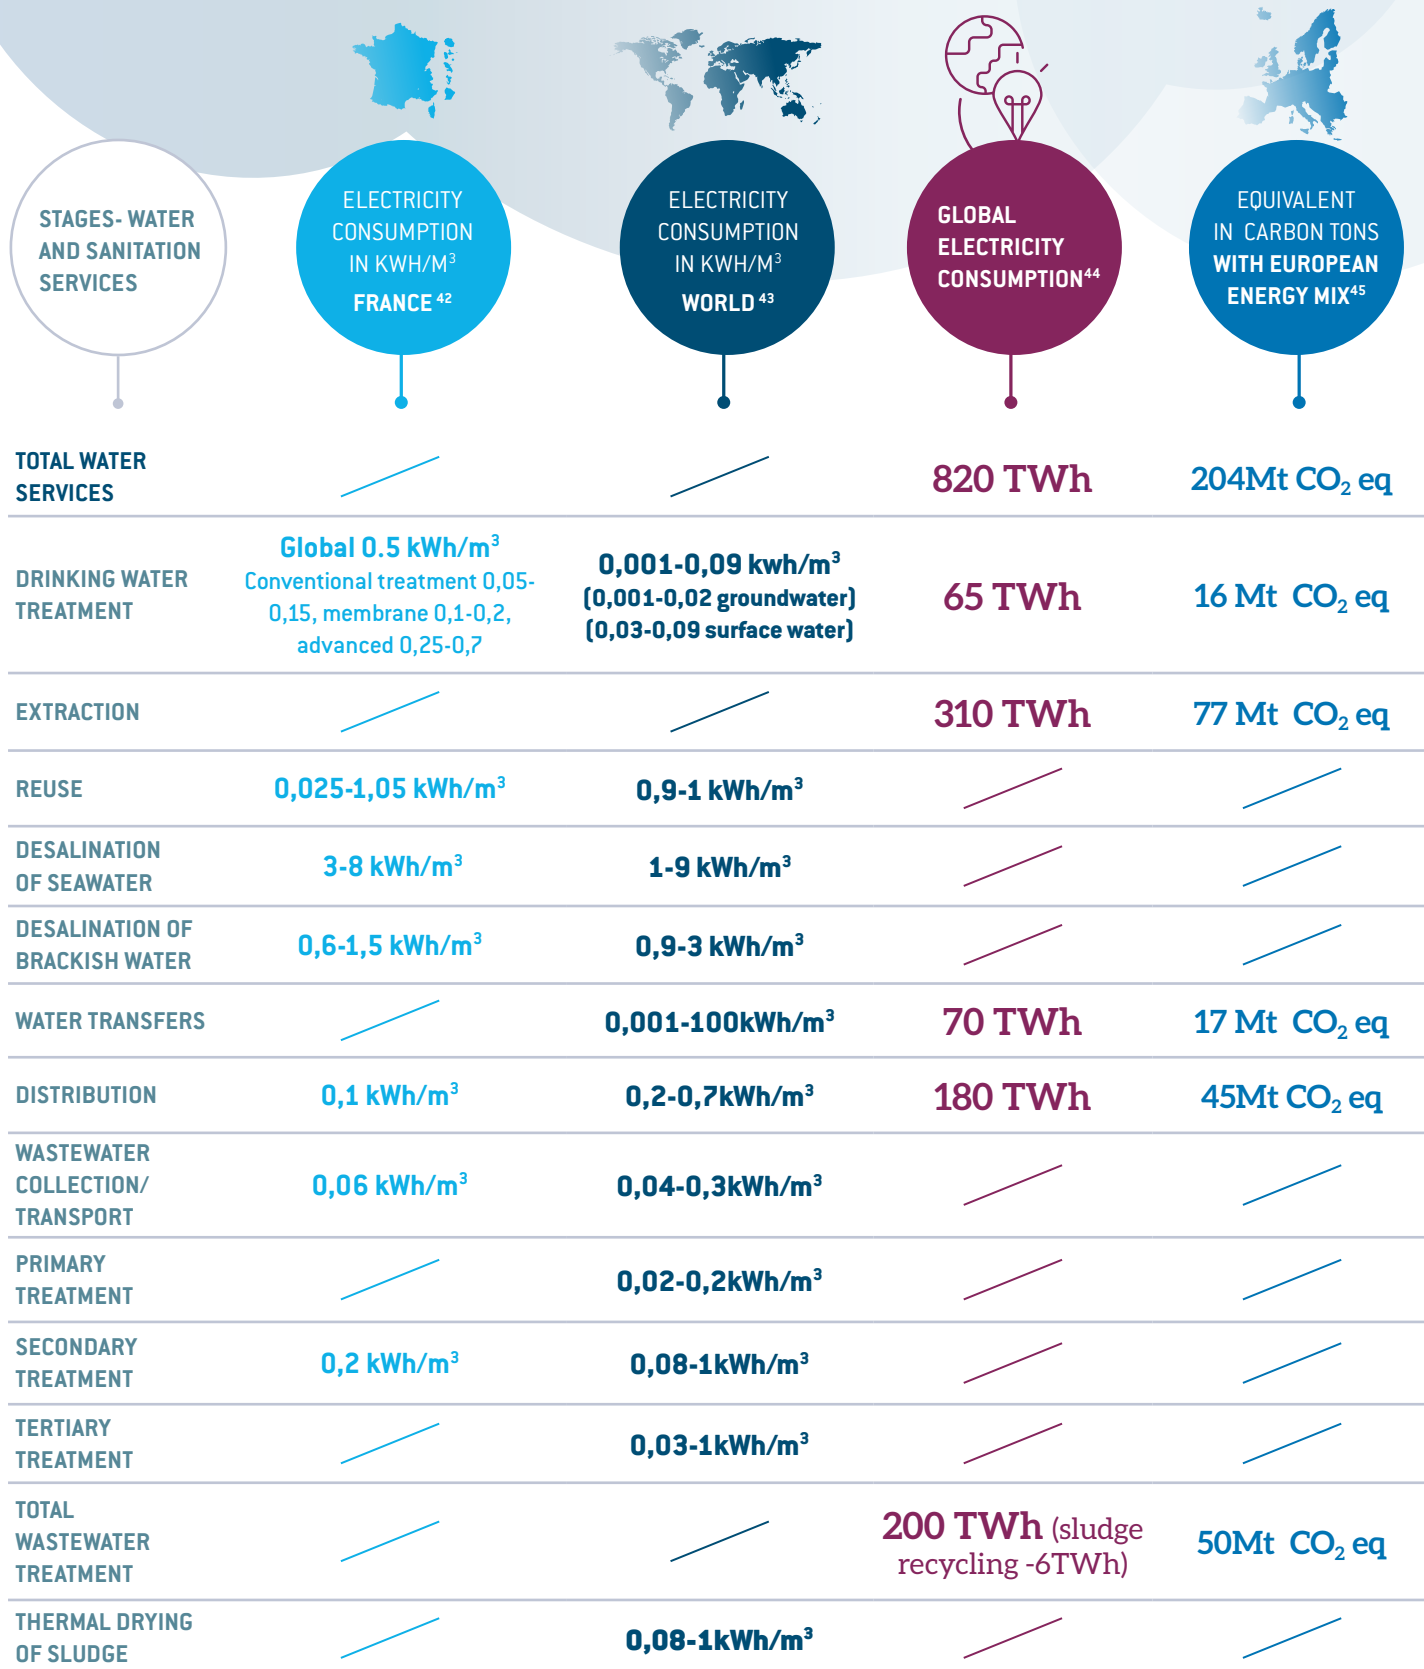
| STAGES- WATER AND SANITATION SERVICES | ELECTRICITY CONSUMPTION IN KWH/M$^3$ FRANCE$^{42}$ | ELECTRICITY CONSUMPTION IN KWH/M$^3$ WORLD$^{43}$ | GLOBAL ELECTRICITY CONSUMPTION$^{44}$ | EQUIVALENT IN CARBON TONS WITH EUROPEAN ENERGY MIX$^{45}$ |
|---|---|---|---|---|
| TOTAL WATER SERVICES | | | 820 TWh | 204Mt $CO_2$ eq |
| DRINKING WATER TREATMENT | Global 0.5 kWh/m$^3$ Conventional treatment 0,05-0,15, membrane 0,1-0,2, advanced 0,25-0,7 | 0,001-0,09 kwh/m$^3$ (0,001-0,02 groundwater) (0,03-0,09 surface water) | 65 TWh | 16 Mt $CO_2$ eq |
| EXTRACTION | | | 310 TWh | 77 Mt $CO_2$ eq |
| REUSE | 0,025-1,05 kWh/m$^3$ | 0,9-1 kWh/m$^3$ | | |
| DESALINATION OF SEAWATER | 3-8 kWh/m$^3$ | 1-9 kWh/m$^3$ | | |
| DESALINATION OF BRACKISH WATER | 0,6-1,5 kWh/m$^3$ | 0,9-3 kWh/m$^3$ | | |
| WATER TRANSFERS | | 0,001-100kWh/m$^3$ | 70 TWh | 17 Mt $CO_2$ eq |
| DISTRIBUTION | 0,1 kWh/m$^3$ | 0,2-0,7kWh/m$^3$ | 180 TWh | 45Mt $CO_2$ eq |
| WASTEWATER COLLECTION/ TRANSPORT | 0,06 kWh/m$^3$ | 0,04-0,3kWh/m$^3$ | | |
| PRIMARY TREATMENT | | 0,02-0,2kWh/m$^3$ | | |
| SECONDARY TREATMENT | 0,2 kWh/m$^3$ | 0,08-1kWh/m$^3$ | | |
| TERTIARY TREATMENT | | 0,03-1kWh/m$^3$ | | |
| TOTAL WASTEWATER TREATMENT | | | 200 TWh (sludge recycling -6TWh) | 50Mt $CO_2$ eq |
| THERMAL DRYING OF SLUDGE | | 0,08-1kWh/m$^3$ | | |